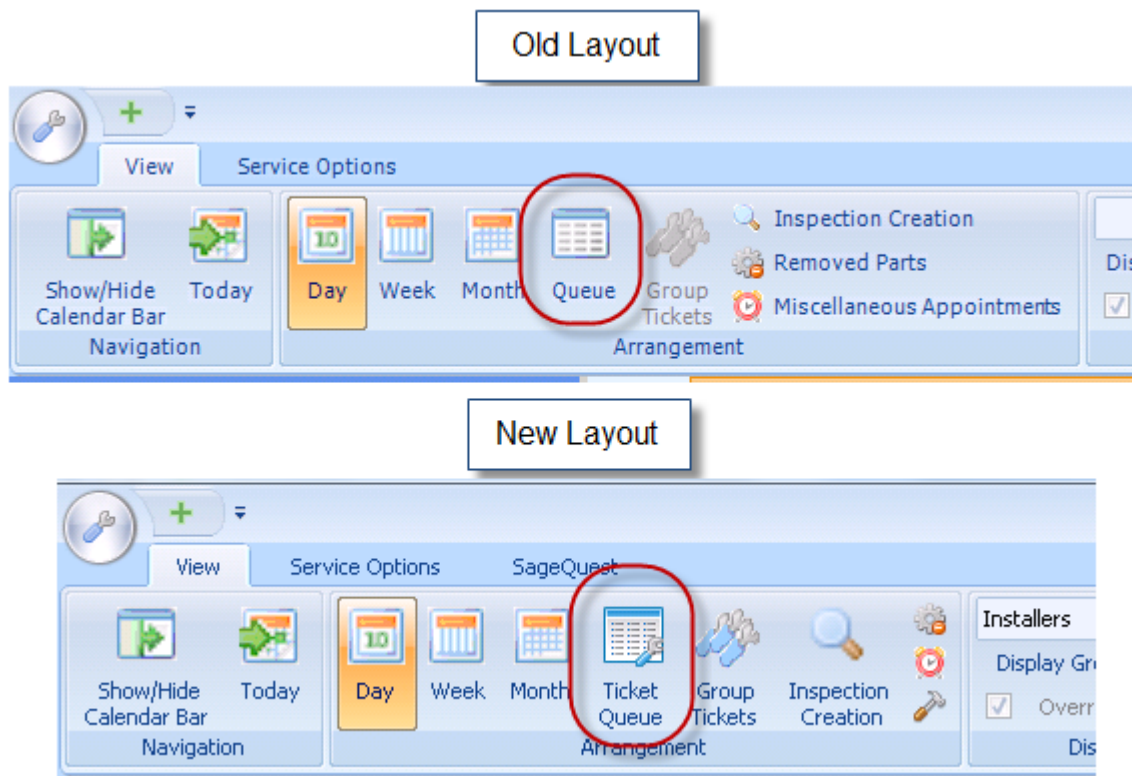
Old Layout

View Service Options

Show/Hide Calendar Bar Today
Navigation

Day Week Month Queue Group Tickets
Inspection Creation
Removed Parts
Miscellaneous Appointments
Arrangement

Dis

New Layout

View Service Options SageQuest

Show/Hide Calendar Bar Today
Navigation

Day Week Month Ticket Queue Group Tickets Inspection Creation
Arrangement

Installers
Display Gr
Overr
Di